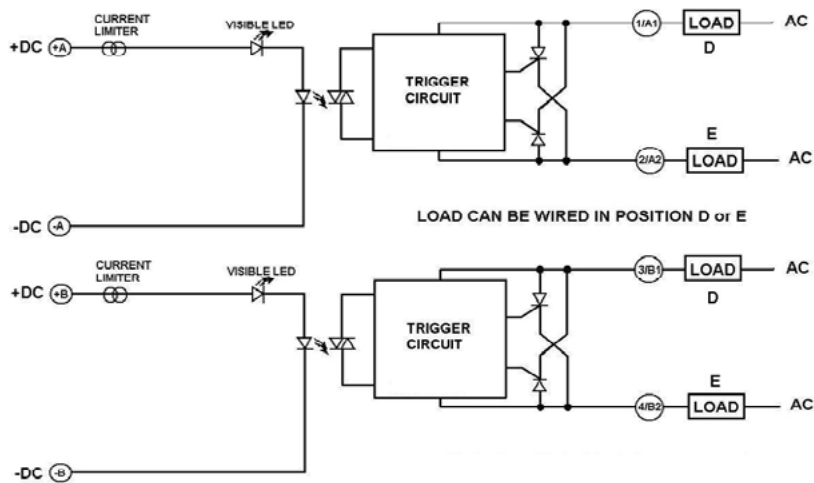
CURRENT LIMITER

VISIBLE LED

+DC +A

TRIGGER CIRCUIT

1/A1

LOAD

AC

D

E

2/A2

LOAD

AC

-DC -A

LOAD CAN BE WIRED IN POSITION D or E

CURRENT LIMITER

VISIBLE LED

+DC +B

TRIGGER CIRCUIT

3/B1

LOAD

AC

D

E

4/B2

LOAD

AC

-DC -B